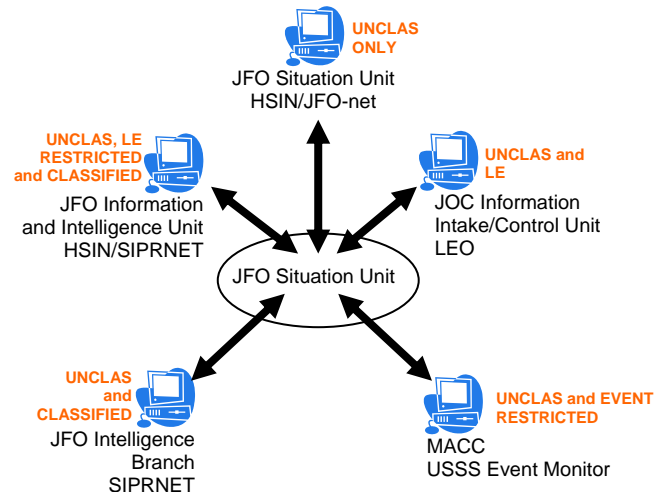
UNCLAS ONLY

JFO Situation Unit
HSIN/JFO-net

UNCLAS, LE RESTRICTED and CLASSIFIED

JFO Information and Intelligence Unit
HSIN/SIPRNET

UNCLAS and LE

JOC Information Intake/Control Unit
LEO

JFO Situation Unit

UNCLAS and CLASSIFIED

JFO Intelligence Branch
SIPRNET

UNCLAS and EVENT RESTRICTED

MACC
USSS Event Monitor